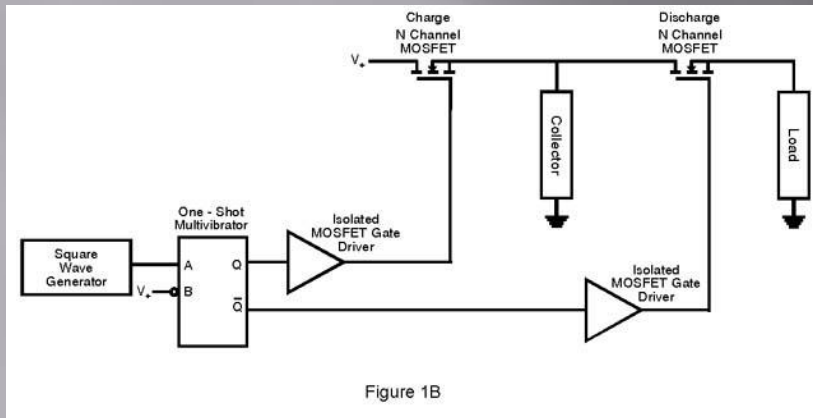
Charge
N Channel
MOSFET

Discharge
N Channel
MOSFET

$V_+$

Collector

Load

One - Shot
Multivibrator

Isolated
MOSFET Gate
Driver

Square
Wave
Generator

A

Q

$V_+$

B

$\overline{Q}$

Isolated
MOSFET Gate
Driver

Figure 1B